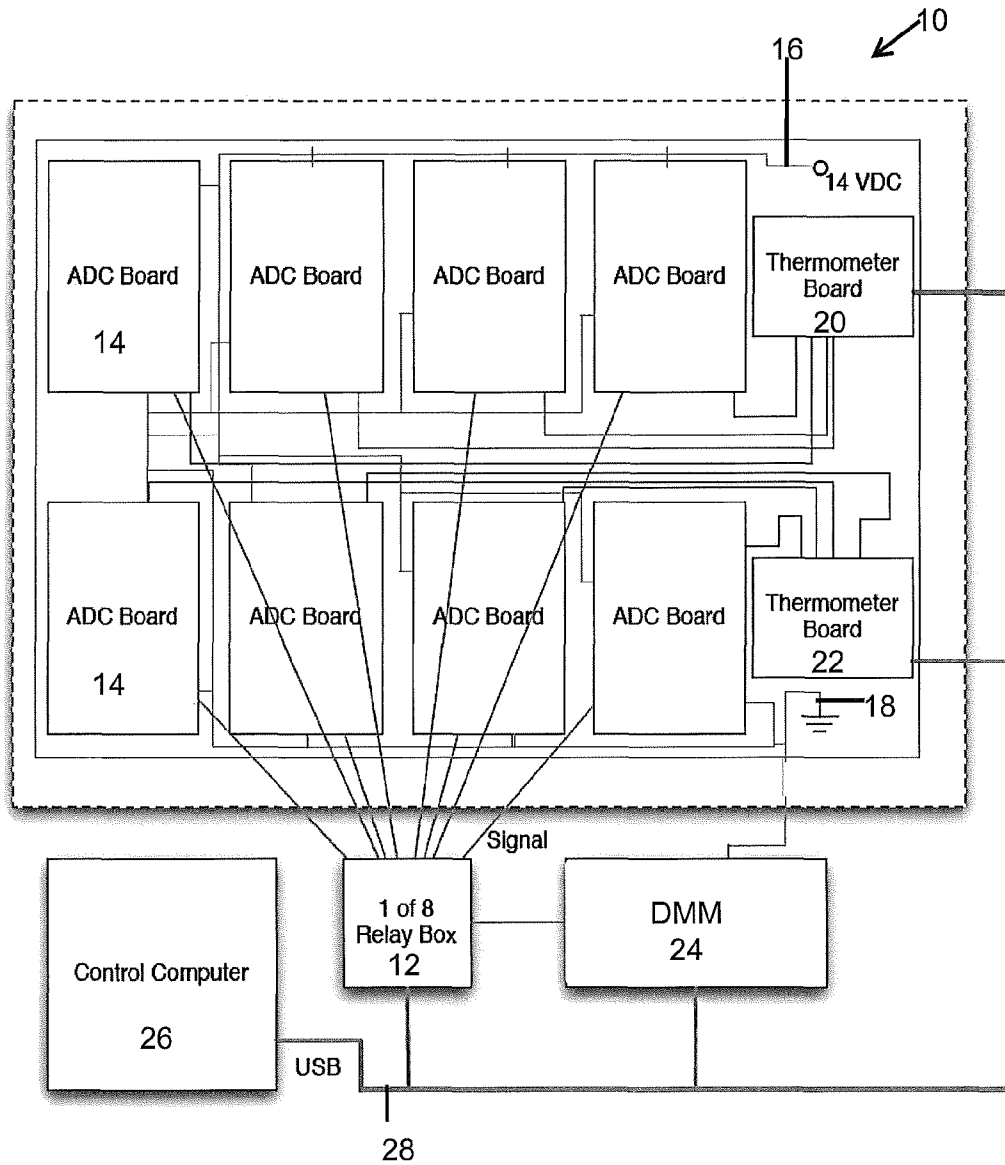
10

16

14 VDC

ADC Board
14

ADC Board

ADC Board

ADC Board

Thermometer Board
20

ADC Board
14

ADC Board

ADC Board

ADC Board

Thermometer Board
22

18

Signal

Control Computer
26

1 of 8
Relay Box
12

DMM
24

USB

28